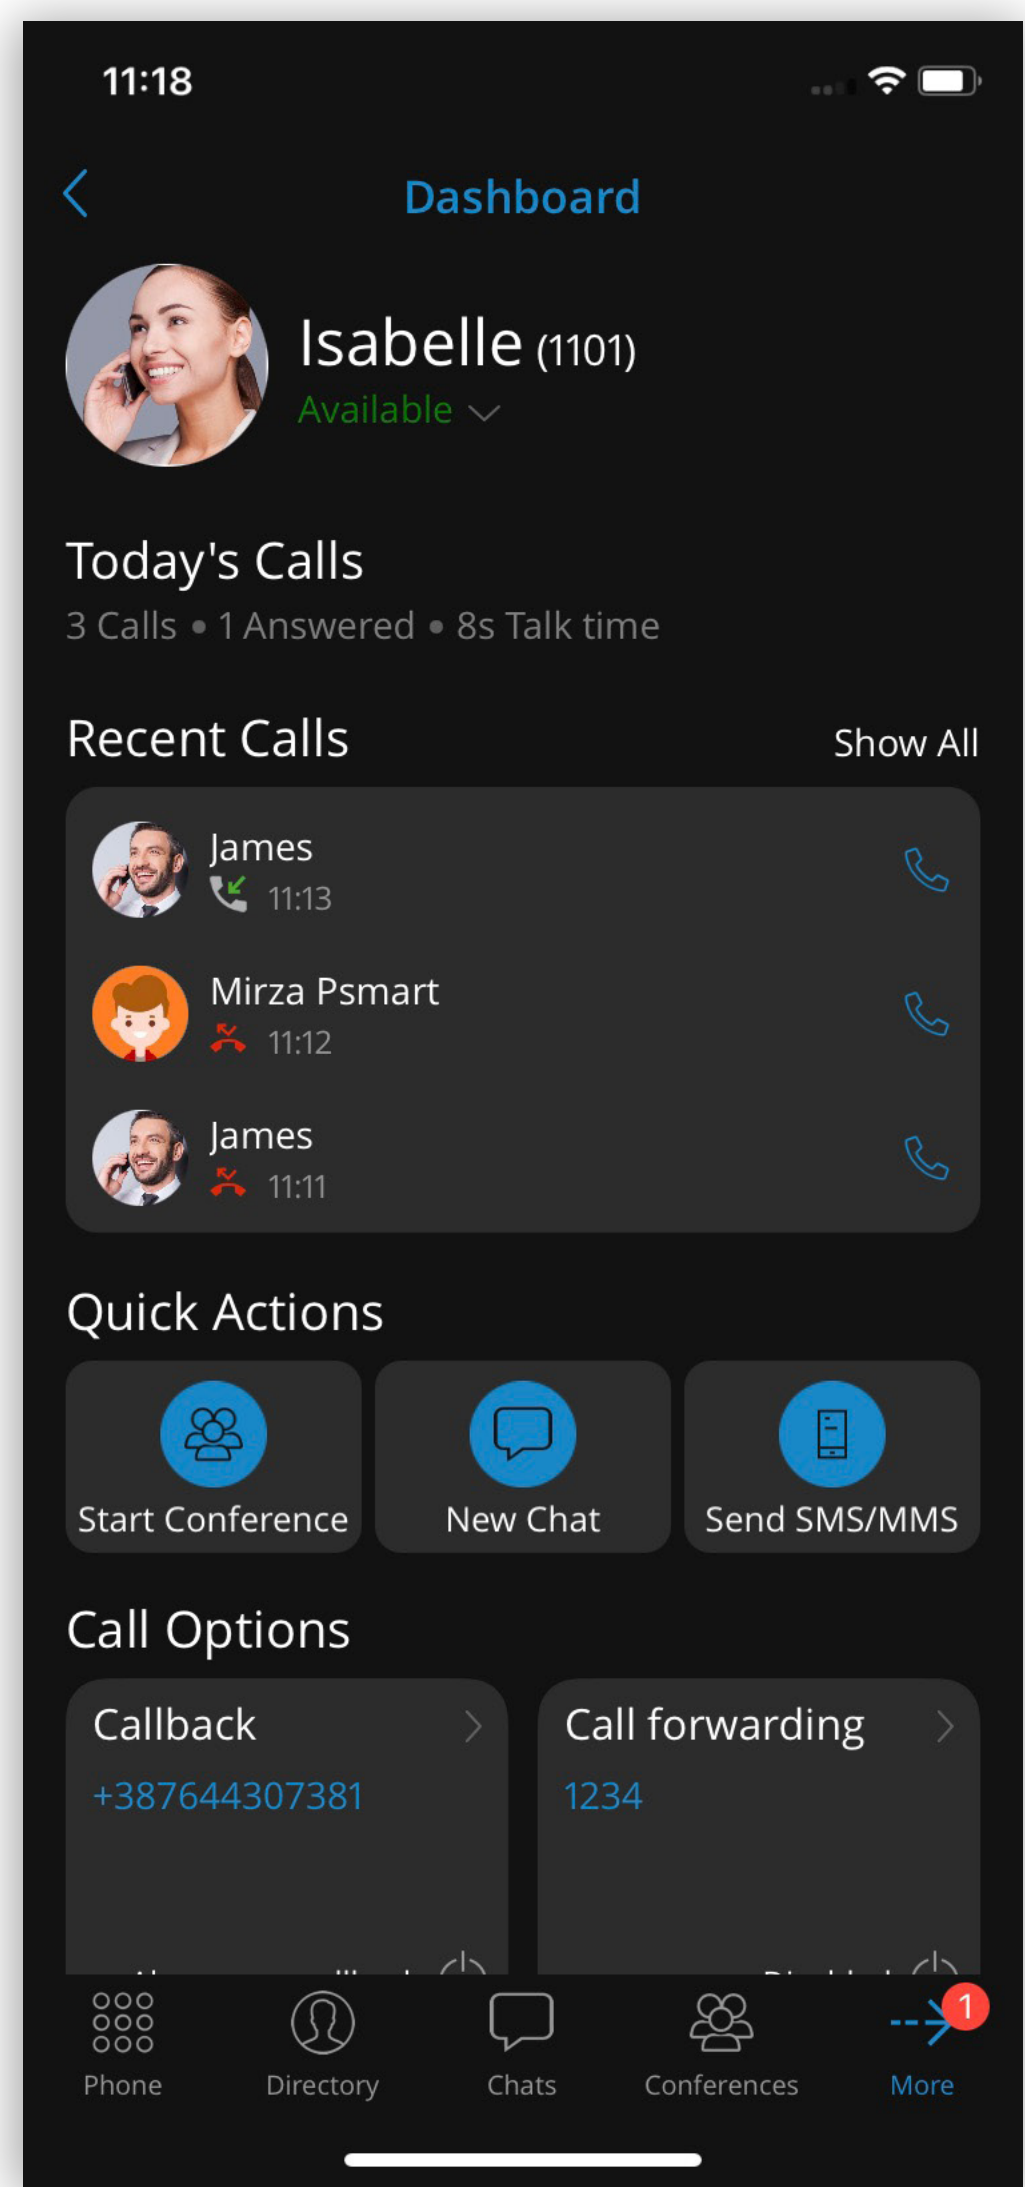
11:18

Dashboard

Isabelle (1101)
Available

Today's Calls
3 Calls • 1 Answered • 8s Talk time

Recent Calls
Show All

James
11:13

Mirza Psmart
11:12

James
11:11

Quick Actions

Start Conference
New Chat
Send SMS/MMS

Call Options

Callback
+387644307381

Call forwarding
1234

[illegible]

Phone
Directory
Chats
Conferences
More
1